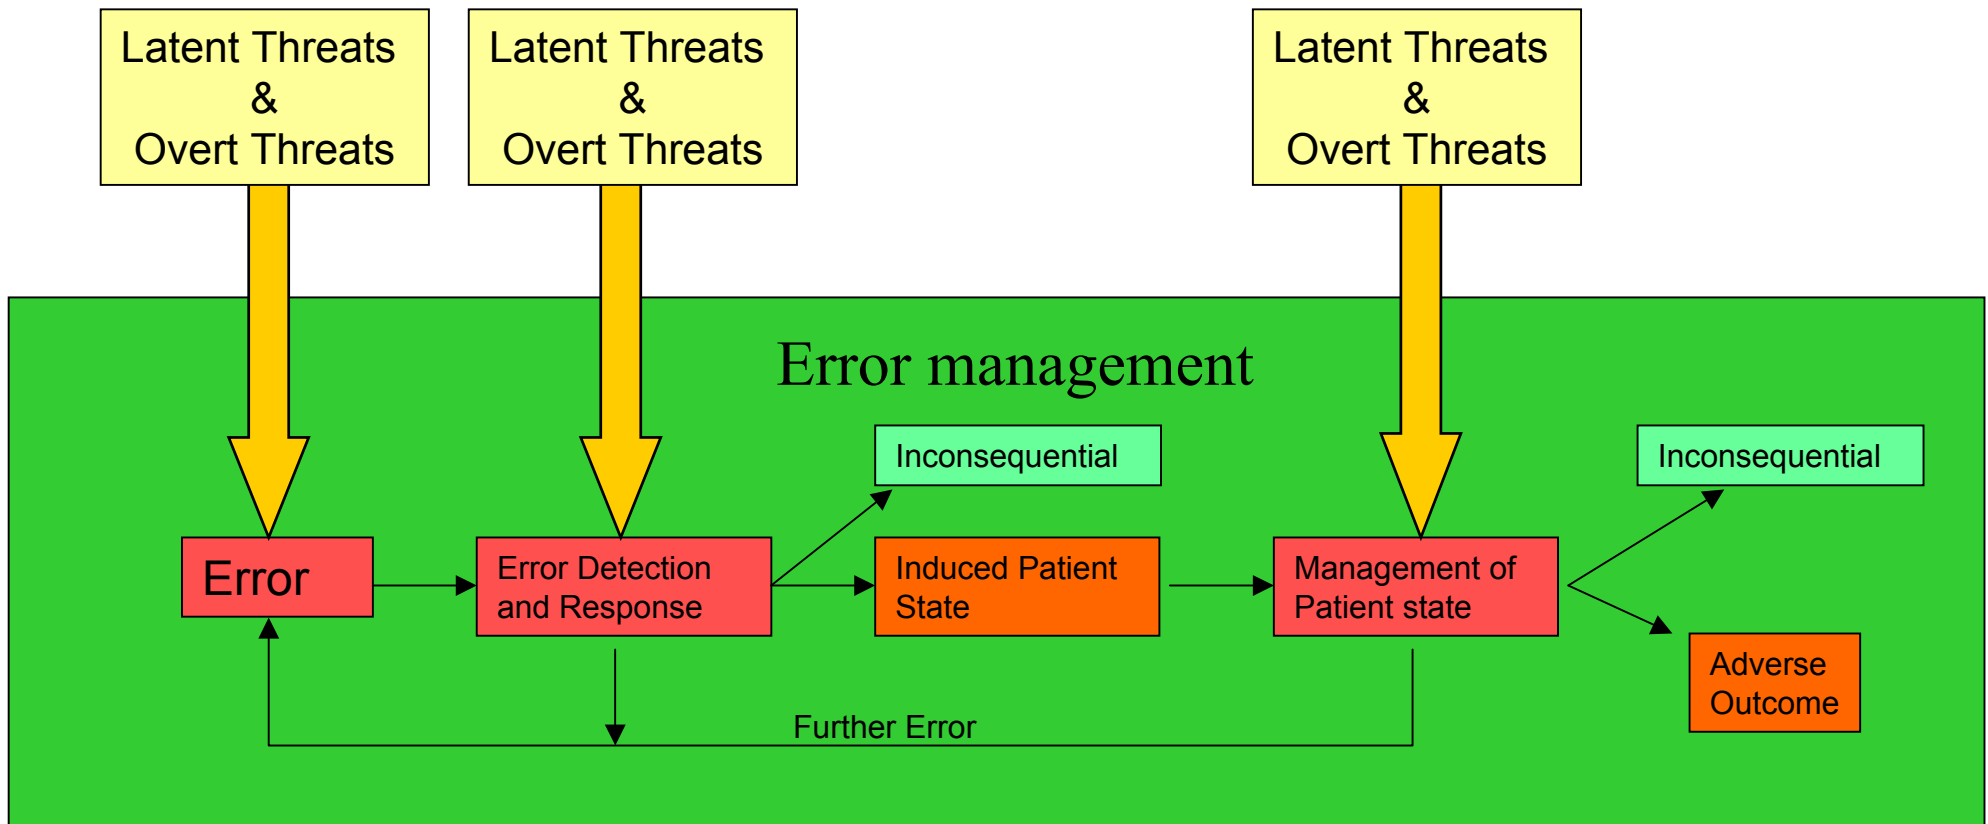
Latent Threats & Overt Threats

Latent Threats & Overt Threats

Latent Threats & Overt Threats

Error management

Error

Error Detection and Response

Inconsequential

Induced Patient State

Management of Patient state

Inconsequential

Adverse Outcome

Further Error